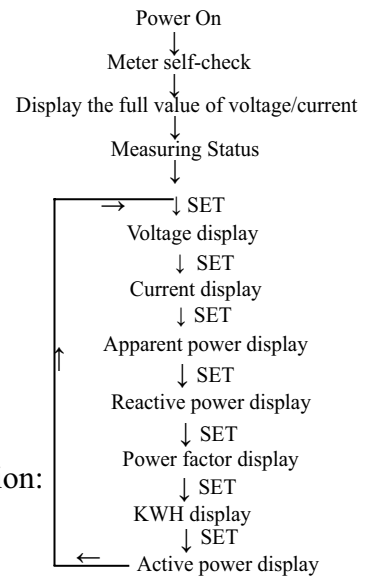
Power On

Meter self-check

Display the full value of voltage/current

Measuring Status

SET

Voltage display

SET

Current display

SET

Apparent power display

SET

Reactive power display

SET

Power factor display

SET

KWH display

SET

Active power display

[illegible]on: